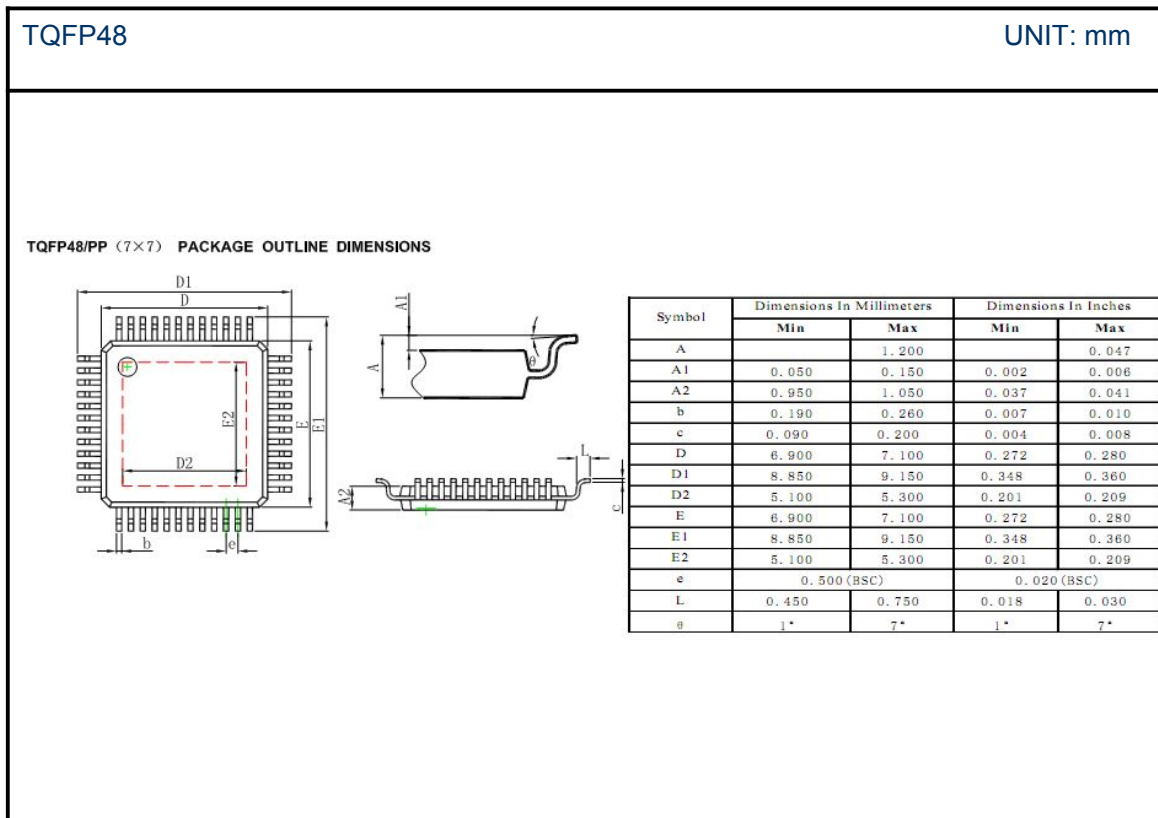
TQFP48

UNIT: mm

TQFP48/PP（7×7） PACKAGE OUTLINE DIMENSIONS

D1
D
E2
E
E1
D2
b
e
A1
A
θ
L
A2
c

| Symbol | Dimensions In Millimeters | | Dimensions In Inches | |
|---|---|---|---|---|
| | Min | Max | Min | Max |
| A | | 1. 200 | | 0. 047 |
| A1 | 0. 050 | 0. 150 | 0. 002 | 0. 006 |
| A2 | 0. 950 | 1. 050 | 0. 037 | 0. 041 |
| b | 0. 190 | 0. 260 | 0. 007 | 0. 010 |
| c | 0. 090 | 0. 200 | 0. 004 | 0. 008 |
| D | 6. 900 | 7. 100 | 0. 272 | 0. 280 |
| D1 | 8. 850 | 9. 150 | 0. 348 | 0. 360 |
| D2 | 5. 100 | 5. 300 | 0. 201 | 0. 209 |
| E | 6. 900 | 7. 100 | 0. 272 | 0. 280 |
| E1 | 8. 850 | 9. 150 | 0. 348 | 0. 360 |
| E2 | 5. 100 | 5. 300 | 0. 201 | 0. 209 |
| e | 0. 500 (BSC) | | 0. 020 (BSC) | |
| L | 0. 450 | 0. 750 | 0. 018 | 0. 030 |
| θ | 1° | 7° | 1° | 7° |